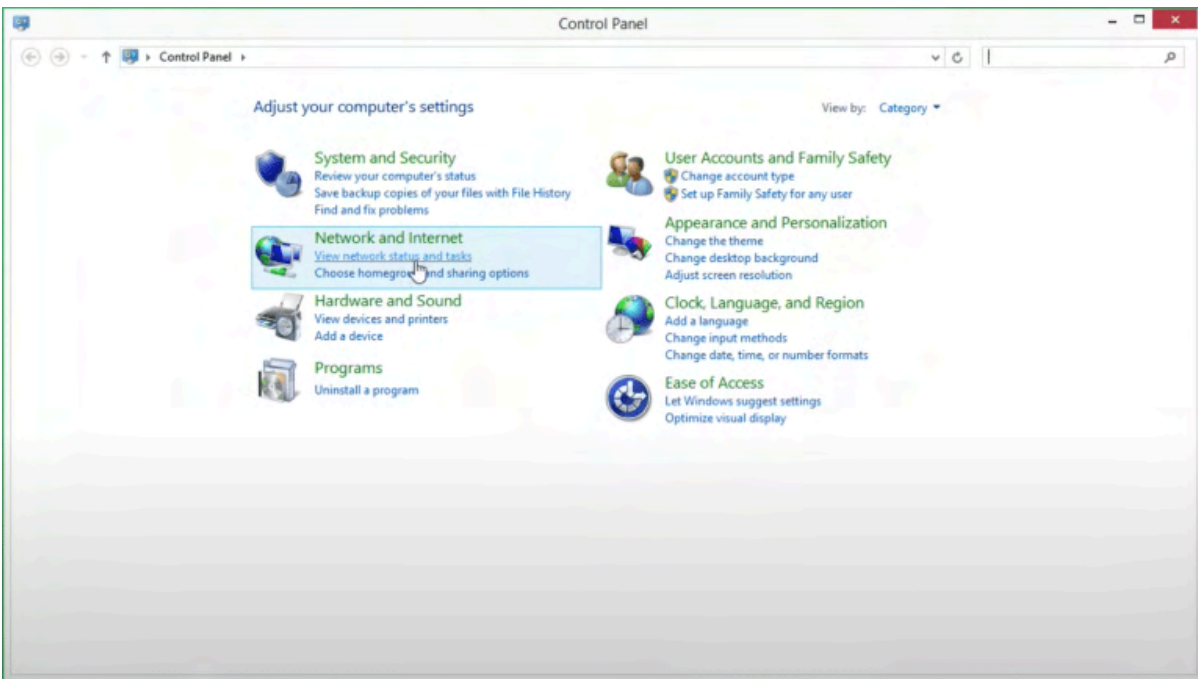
Control Panel

Control Panel

Adjust your computer's settings

View by: Category

System and Security
Review your computer's status
Save backup copies of your files with File History
Find and fix problems

Network and Internet
View network status and tasks
Choose homegro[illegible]nd sharing options

Hardware and Sound
View devices and printers
Add a device

Programs
Uninstall a program

User Accounts and Family Safety
Change account type
Set up Family Safety for any user

Appearance and Personalization
Change the theme
Change desktop background
Adjust screen resolution

Clock, Language, and Region
Add a language
Change input methods
Change date, time, or number formats

Ease of Access
Let Windows suggest settings
Optimize visual display